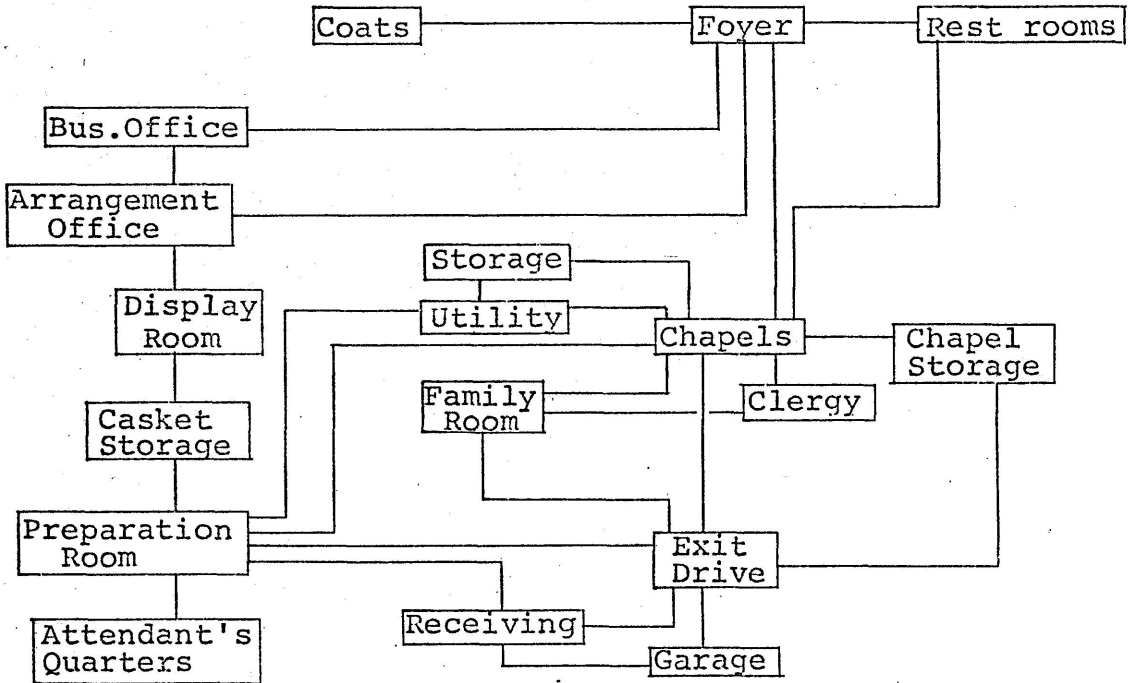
Coats
Foyer
Rest rooms
Bus.Office
Arrangement Office
Storage
Display Room
Utility
Chapels
Chapel Storage
Family Room
Clergy
Casket Storage
Preparation Room
Exit Drive
Receiving
Attendant's Quarters
Garage